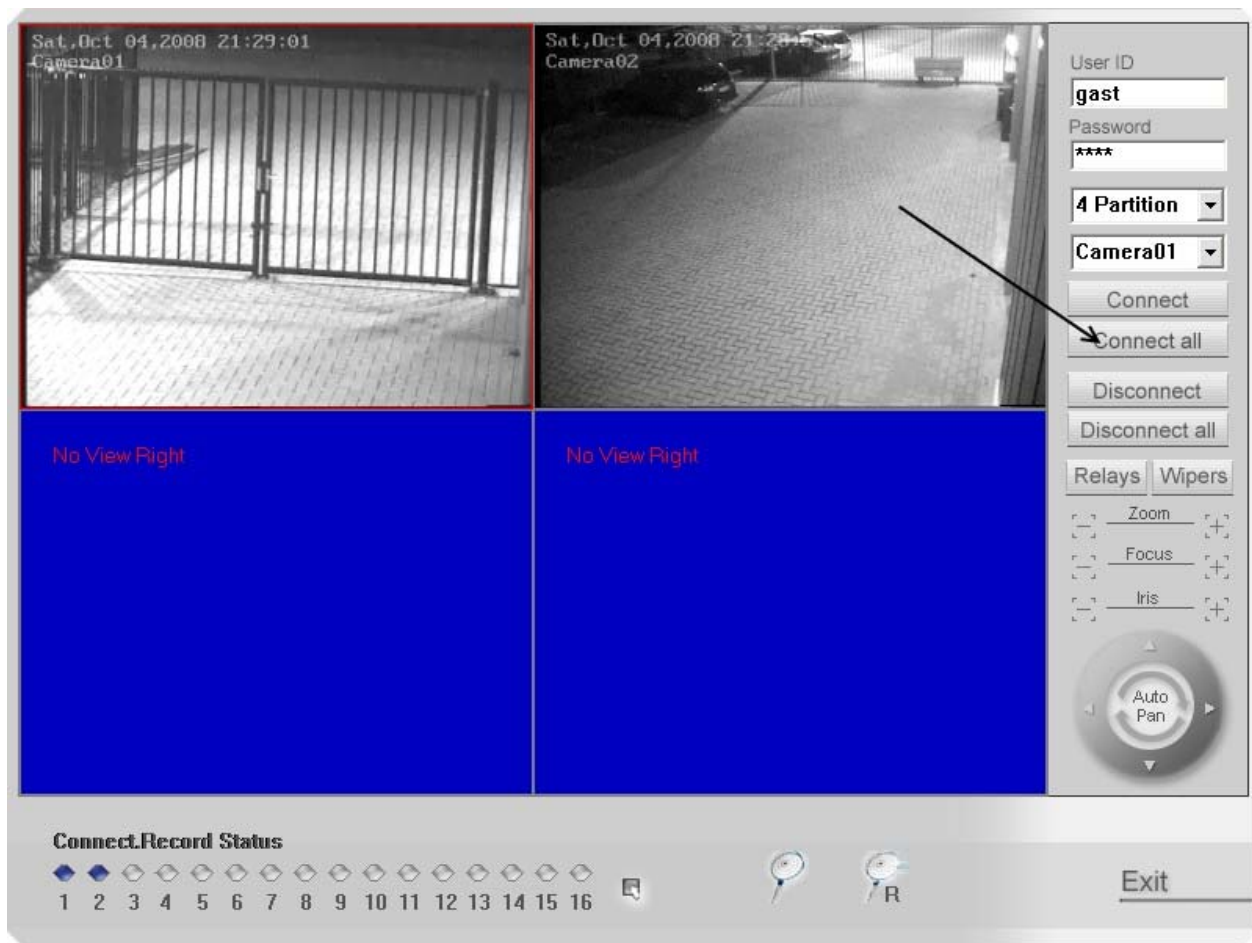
Sat,Oct 04,2008 21:29:01
Camera01

Sat,Oct 04,2008 21:28:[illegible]
Camera02

User ID
gast
Password
****
4 Partition
Camera01
Connect
Connect all
Disconnect
Disconnect all
Relays
Wipers
Zoom
Focus
Iris
Auto Pan

No View Right

No View Right

Connect.Record Status
1 2 3 4 5 6 7 8 9 10 11 12 13 14 15 16

R

Exit